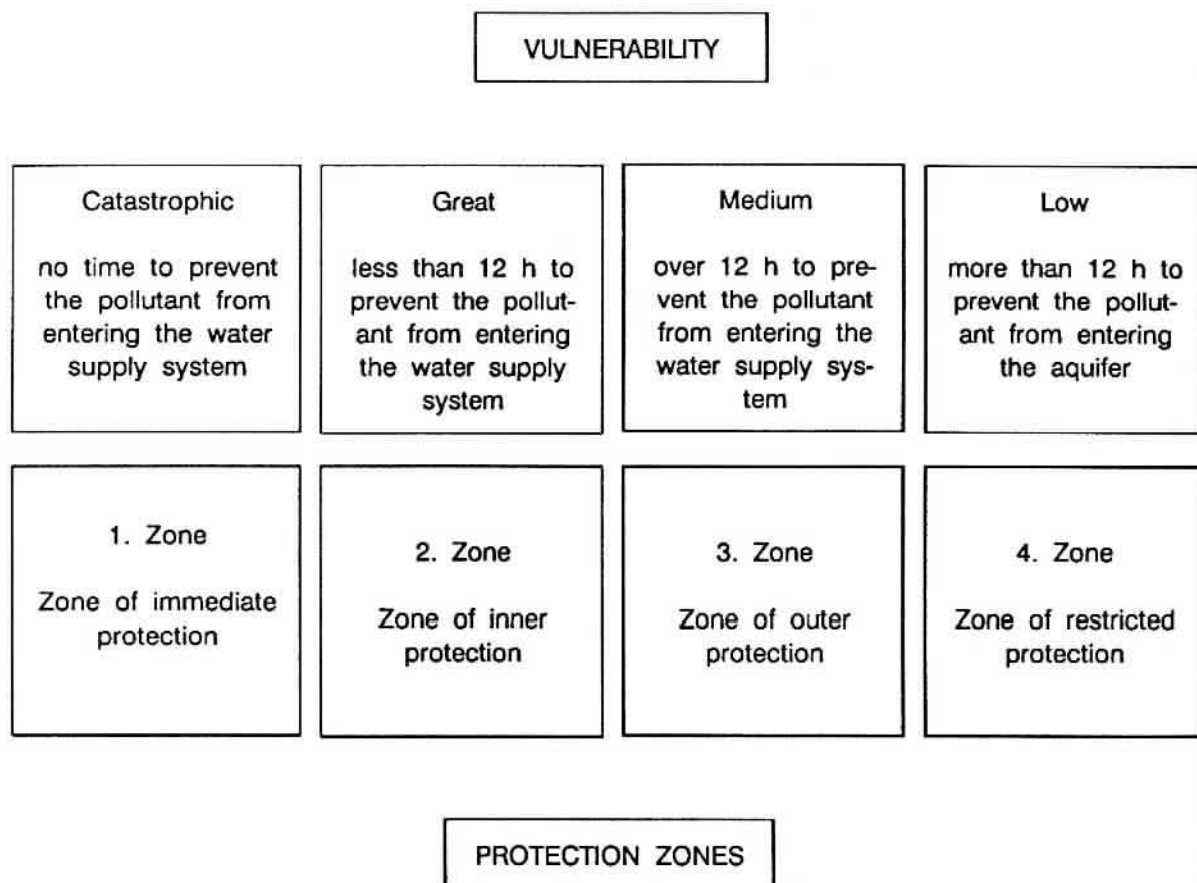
VULNERABILITY

Catastrophic

no time to prevent the pollutant from entering the water supply system

Great

less than 12 h to prevent the pollutant from entering the water supply system

Medium

over 12 h to prevent the pollutant from entering the water supply system

Low

more than 12 h to prevent the pollutant from entering the aquifer

1. Zone

Zone of immediate protection

2. Zone

Zone of inner protection

3. Zone

Zone of outer protection

4. Zone

Zone of restricted protection

PROTECTION ZONES